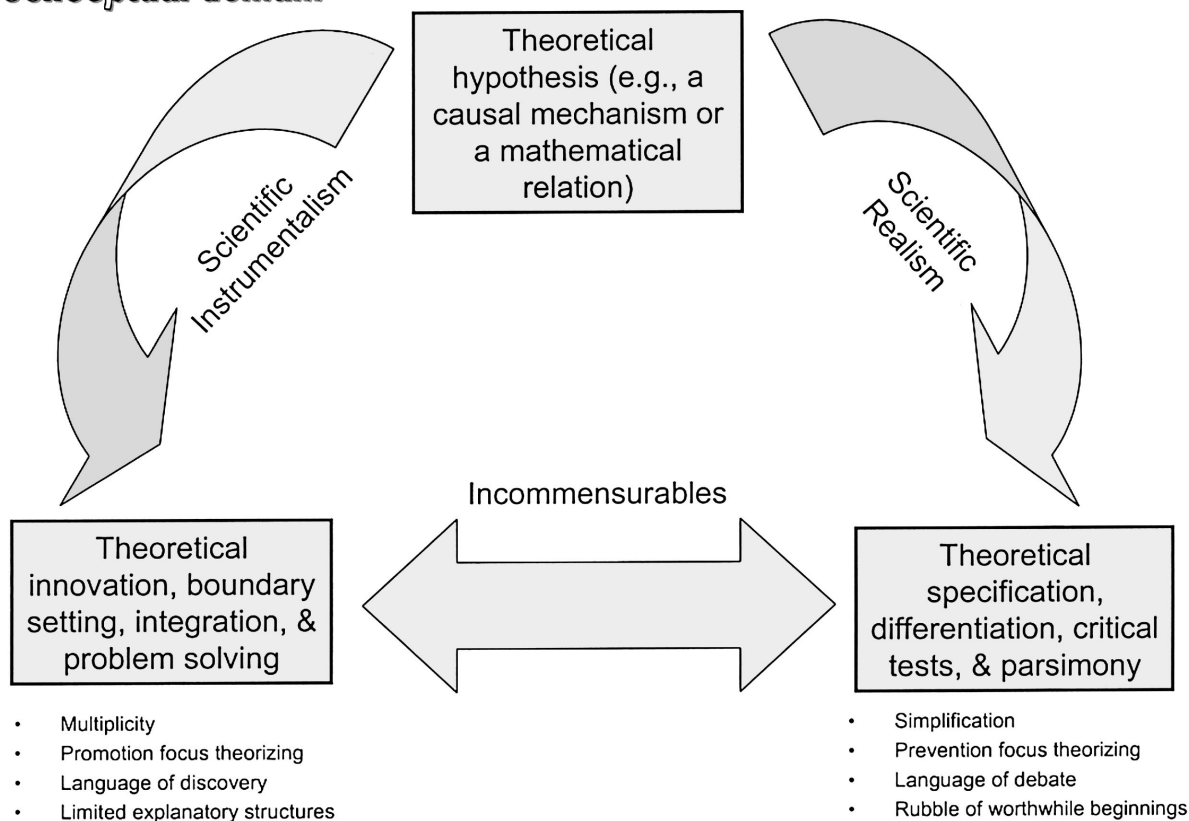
Theoretical hypothesis (e.g., a causal mechanism or a mathematical relation)

Scientific Instrumentalism

Scientific Realism

Incommensurables

Theoretical innovation, boundary setting, integration, & problem solving

- Multiplicity
- Promotion focus theorizing
- Language of discovery
- Limited explanatory structures

Theoretical specification, differentiation, critical tests, & parsimony

- Simplification
- Prevention focus theorizing
- Language of debate
- Rubble of worthwhile beginnings